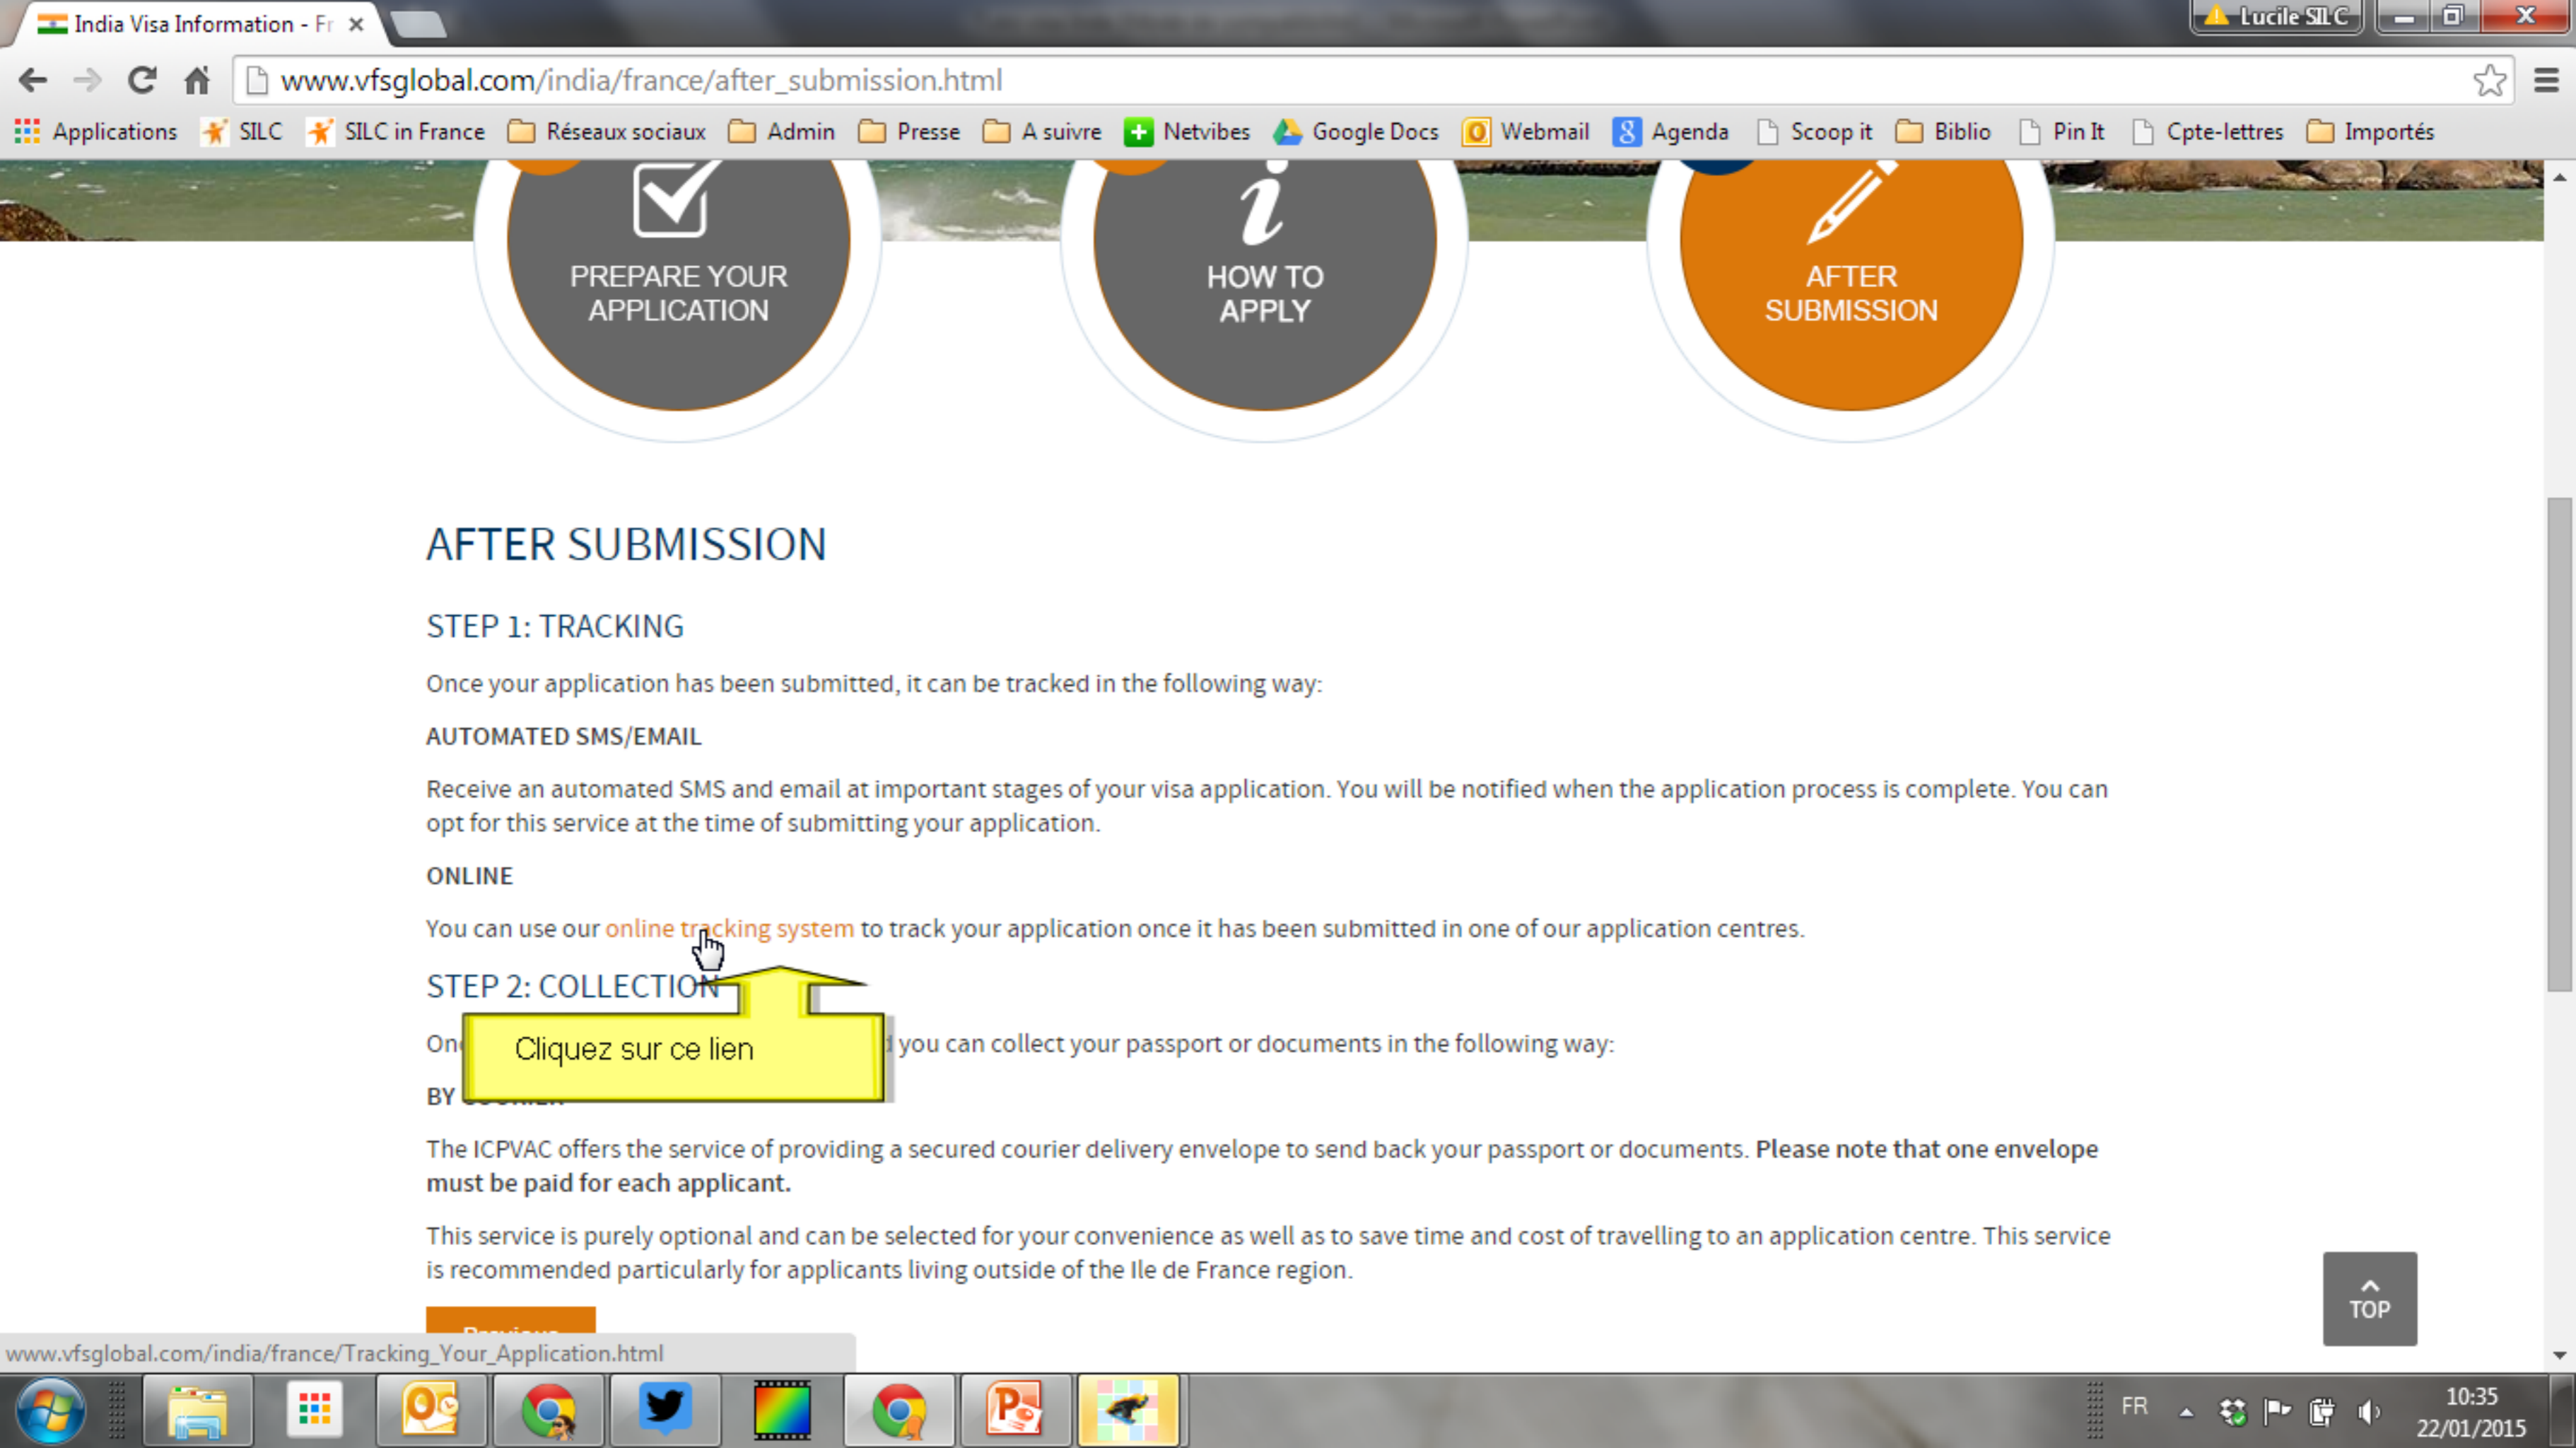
India Visa Information - Fr ×

Lucile SILC

www.vfsglobal.com/india/france/after_submission.html

Applications SILC SILC in France Réseaux sociaux Admin Presse A suivre Netvibes Google Docs Webmail Agenda Scoop it Biblio Pin It Cpte-lettres Importés

PREPARE YOUR APPLICATION

HOW TO APPLY

AFTER SUBMISSION

AFTER SUBMISSION

STEP 1: TRACKING

Once your application has been submitted, it can be tracked in the following way:

AUTOMATED SMS/EMAIL

Receive an automated SMS and email at important stages of your visa application. You will be notified when the application process is complete. You can opt for this service at the time of submitting your application.

ONLINE

You can use our online tracking system to track your application once it has been submitted in one of our application centres.

STEP 2: COLLECTION

On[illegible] you can collect your passport or documents in the following way:

Cliquez sur ce lien

BY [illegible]

The ICPVAC offers the service of providing a secured courier delivery envelope to send back your passport or documents. **Please note that one envelope must be paid for each applicant.**

This service is purely optional and can be selected for your convenience as well as to save time and cost of travelling to an application centre. This service is recommended particularly for applicants living outside of the Ile de France region.

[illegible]

TOP

www.vfsglobal.com/india/france/Tracking_Your_Application.html

FR

10:35
22/01/2015